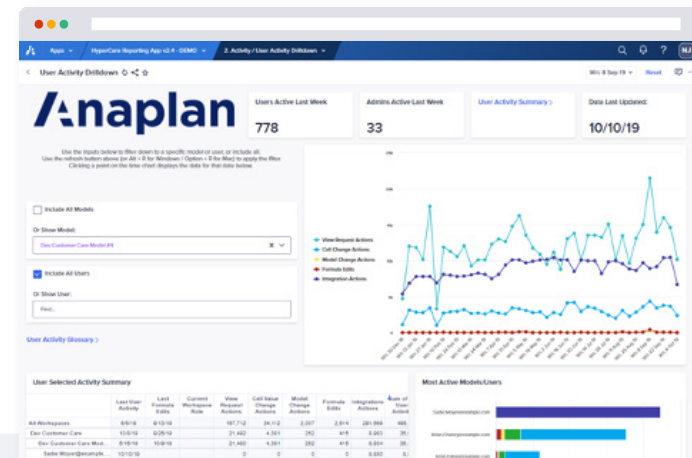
Apps HyperCare Reporting App v2.4 - DEMO 3. Activity / User Activity Drilldown

User Activity Drilldown

Wk: 8 Sep 19 Reset

Anaplan

Users Active Last Week
778

Admins Active Last Week
33

User Activity Summary >

Data Last Updated:
10/10/19

Use the inputs below to filter down to a specific model or user, or include all. Use the refresh button above (or Alt + R for Windows / Option + R for Mac) to apply the filter. Clicking a point on the time chart displays the data for that date below.

Include All Models

Or Show Model:

Dev Customer Care Model #4

Include All Users

Or Show User:

Find...

User Activity Glossary >

View Request Actions
Cell Change Actions
Model Change Actions
Formula Edits
Integration Actions

User Selected Activity Summary

| | Last User Activity | Last Formula Edits | Current Workspace Role | View Request Actions | Cell Value Change Actions | Model Change Actions | Formula Edits | Integrations Actions | Sum of User Activit |
|---|---|---|---|---|---|---|---|---|---|
| All Workspaces | 8/6/18 | 8/13/18 | | 187,712 | 24,112 | 2,307 | 2,614 | 281,998 | 489, |
| Dev Customer Care | 10/8/18 | 8/26/18 | | 21,460 | 4,391 | 252 | 418 | 8,830 | 35, |
| Dev Customer Care Model... | 10/8/18 | 8/26/18 | | 21,460 | 4,391 | 252 | 418 | 8,830 | 35, |
| Sadie.Moyer@example... | 10/12/18 | | | | | | | | |

Most Active Models/Users